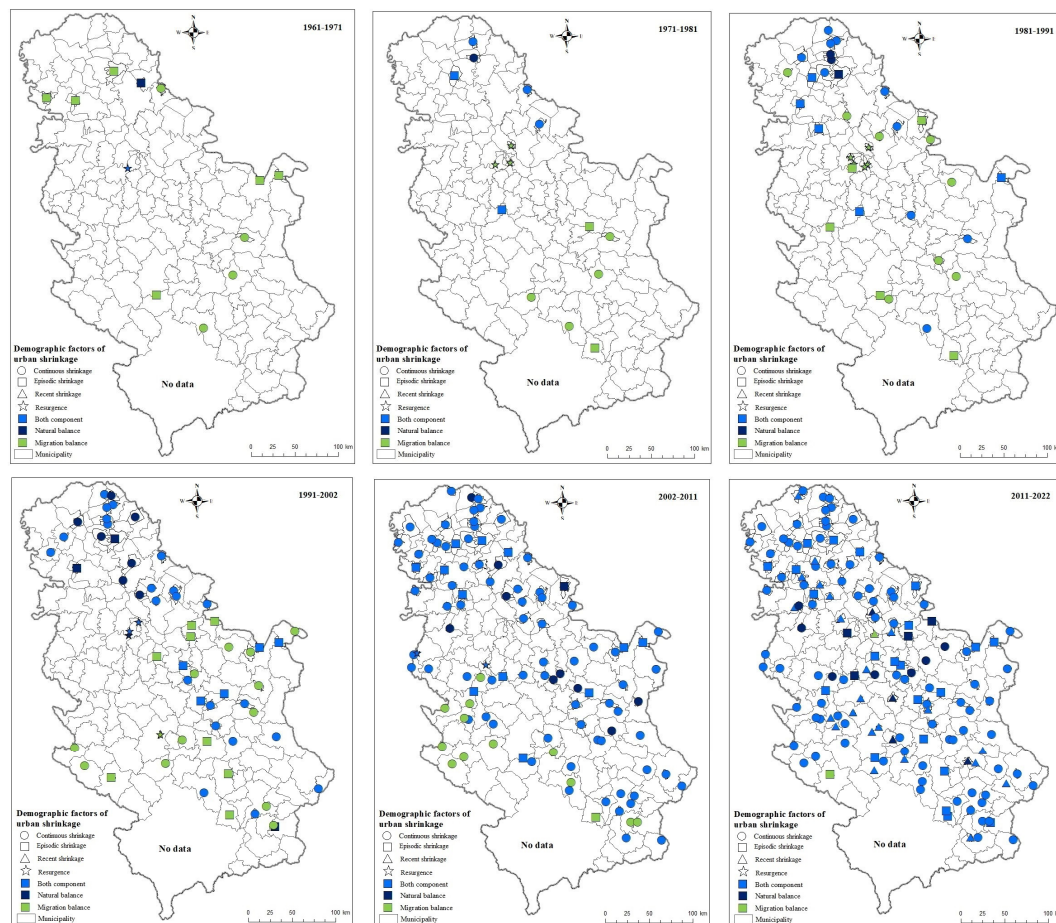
1961-1971

Demographic factors of urban shrinkage
Continuous shrinkage
Episodic shrinkage
Recent shrinkage
Resurgence
Both component
Natural balance
Migration balance
Municipality

No data

0 25 50 100 km

1971-1981

Demographic factors of urban shrinkage
Continuous shrinkage
Episodic shrinkage
Recent shrinkage
Resurgence
Both component
Natural balance
Migration balance
Municipality

No data

0 25 50 100 km

1981-1991

Demographic factors of urban shrinkage
Continuous shrinkage
Episodic shrinkage
Recent shrinkage
Resurgence
Both component
Natural balance
Migration balance
Municipality

No data

0 25 50 100 km

1991-2002

Demographic factors of urban shrinkage
Continuous shrinkage
Episodic shrinkage
Recent shrinkage
Resurgence
Both component
Natural balance
Migration balance
Municipality

No data

0 25 50 100 km

2002-2011

Demographic factors of urban shrinkage
Continuous shrinkage
Episodic shrinkage
Recent shrinkage
Resurgence
Both component
Natural balance
Migration balance
Municipality

No data

0 25 50 100 km

2011-2022

Demographic factors of urban shrinkage
Continuous shrinkage
Episodic shrinkage
Recent shrinkage
Resurgence
Both component
Natural balance
Migration balance
Municipality

No data

0 25 50 100 km